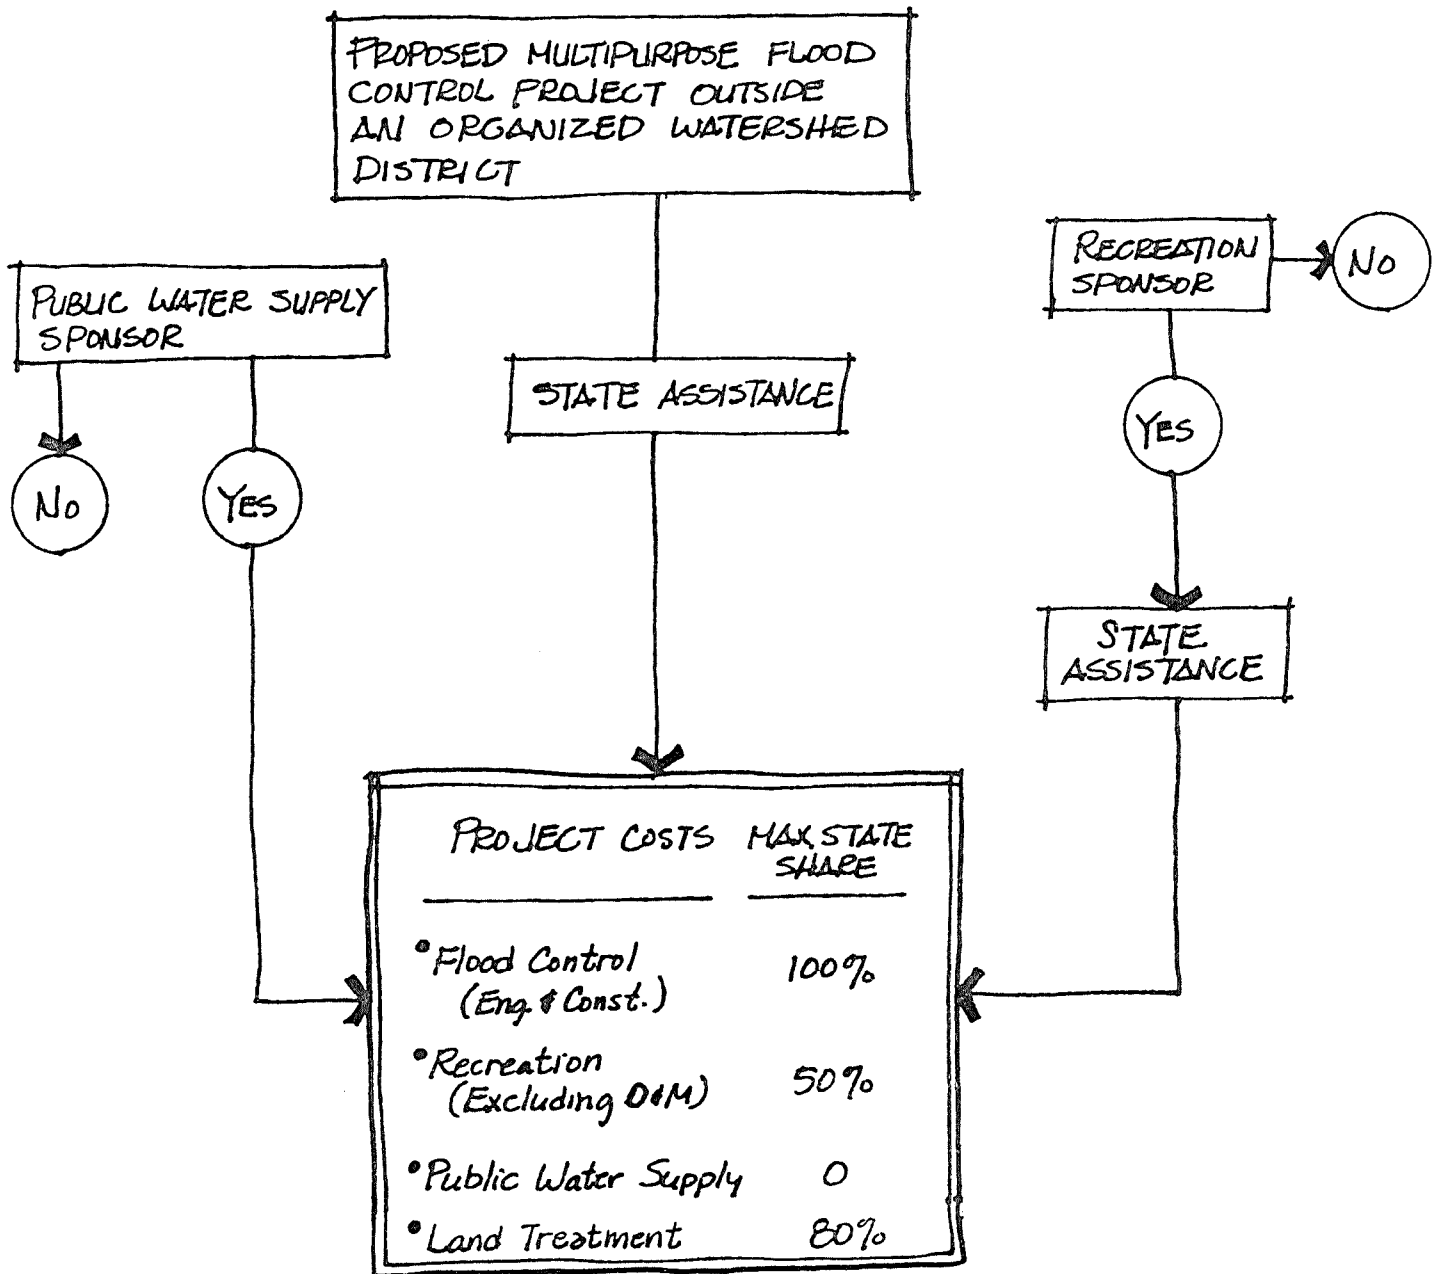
PROPOSED MULTIPURPOSE FLOOD CONTROL PROJECT OUTSIDE AN ORGANIZED WATERSHED DISTRICT

PUBLIC WATER SUPPLY SPONSOR

NO

YES

STATE ASSISTANCE

RECREATION SPONSOR

NO

YES

STATE ASSISTANCE

| PROJECT COSTS | MAX. STATE SHARE |
|---|---|
| • Flood Control (Eng. & Const.) | 100% |
| • Recreation (Excluding O&M) | 50% |
| • Public Water Supply | 0 |
| • Land Treatment | 80% |